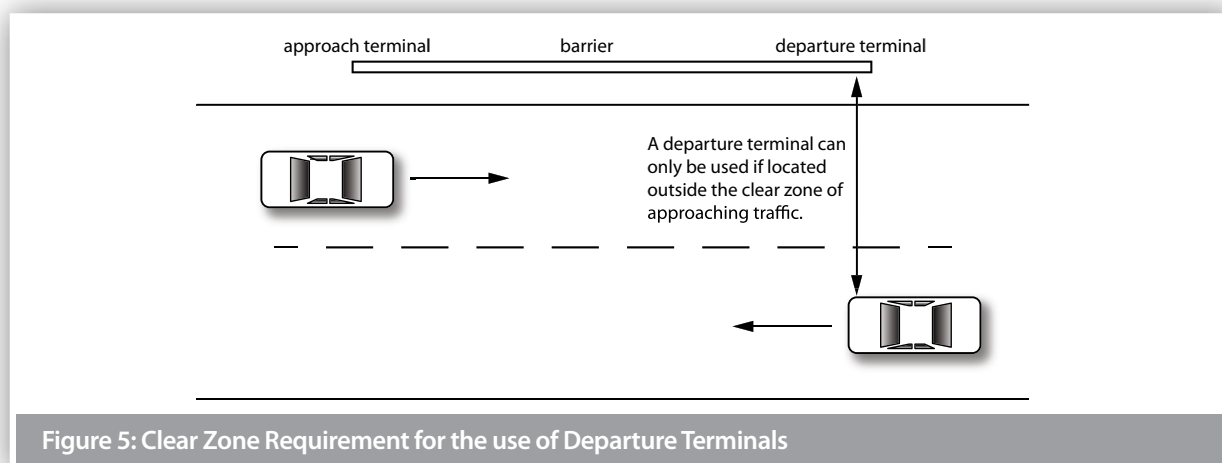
approach terminal

barrier

departure terminal

A departure terminal can only be used if located outside the clear zone of approaching traffic.

Figure 5: Clear Zone Requirement for the use of Departure Terminals